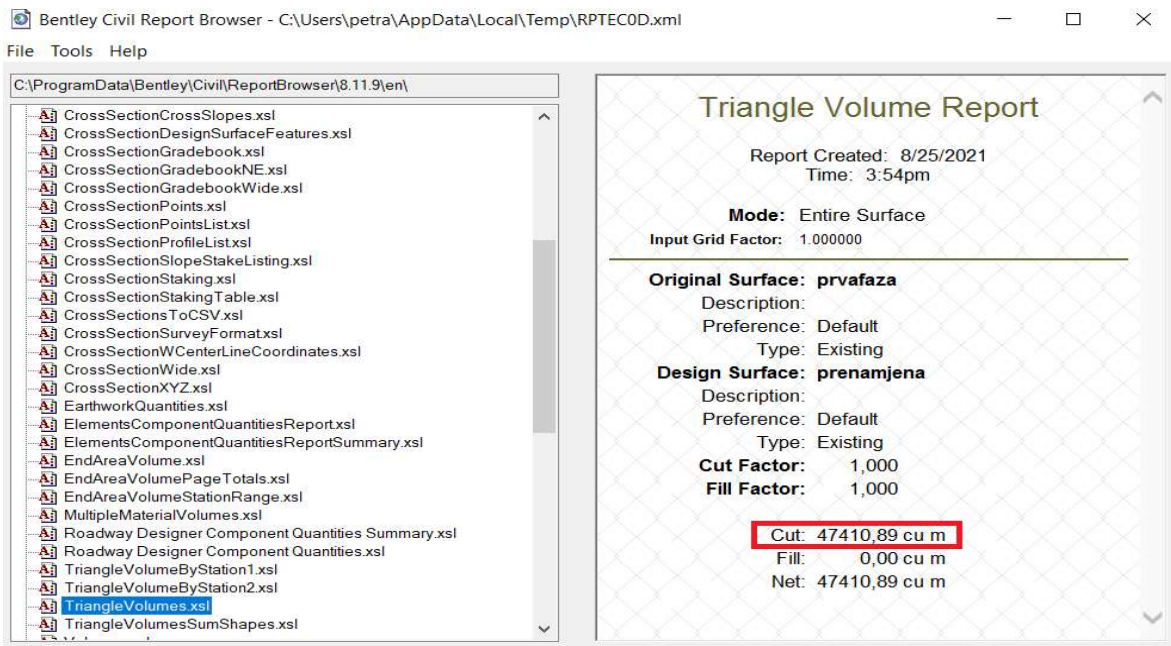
Bentley Civil Report Browser - C:\Users\petra\AppData\Local\Temp\RPTEC0D.xml

File Tools Help

C:\ProgramData\Bentley\Civil\ReportBrowser\8.11.9\en\

CrossSectionCrossSlopes.xsl
CrossSectionDesignSurfaceFeatures.xsl
CrossSectionGradebook.xsl
CrossSectionGradebookNE.xsl
CrossSectionGradebookWide.xsl
CrossSectionPoints.xsl
CrossSectionPointsList.xsl
CrossSectionProfileList.xsl
CrossSectionSlopeStakeListing.xsl
CrossSectionStaking.xsl
CrossSectionStakingTable.xsl
CrossSectionsToCSV.xsl
CrossSectionSurveyFormat.xsl
CrossSectionWCenterLineCoordinates.xsl
CrossSectionWide.xsl
CrossSectionXYZ.xsl
EarthworkQuantities.xsl
ElementsComponentQuantitiesReport.xsl
ElementsComponentQuantitiesReportSummary.xsl
EndAreaVolume.xsl
EndAreaVolumePageTotals.xsl
EndAreaVolumeStationRange.xsl
MultipleMaterialVolumes.xsl
Roadway Designer Component Quantities Summary.xsl
Roadway Designer Component Quantities.xsl
TriangleVolumeByStation1.xsl
TriangleVolumeByStation2.xsl
TriangleVolumes.xsl
TriangleVolumesSumShapes.xsl

Triangle Volume Report

Report Created: 8/25/2021
Time: 3:54pm

Mode: Entire Surface
Input Grid Factor: 1.000000

Original Surface: prvafaza
Description:
Preference: Default
Type: Existing
Design Surface: prenamjena
Description:
Preference: Default
Type: Existing
Cut Factor: 1,000
Fill Factor: 1,000

Cut: 47410,89 cu m
Fill: 0,00 cu m
Net: 47410,89 cu m